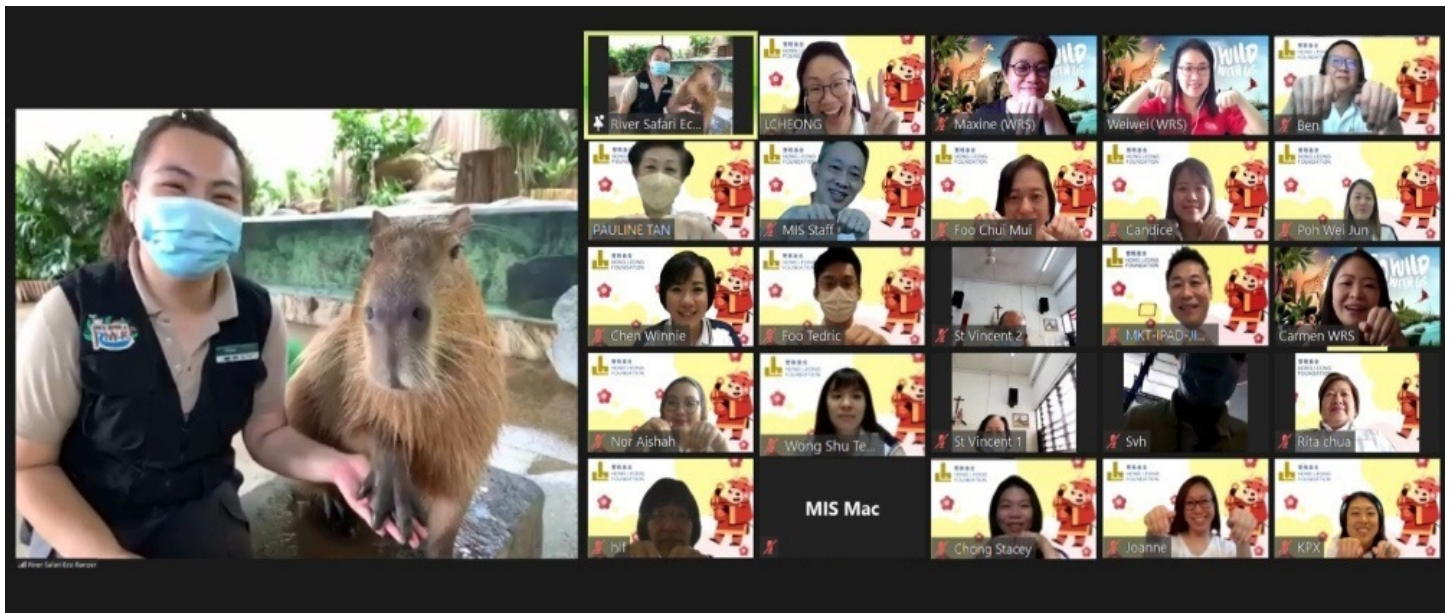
River Safari Eco Ranger

River Safari Ec...

LCHEONG

Maxine (WRS)

Weiwei (WRS)

Ben

PAULINE TAN

MIS Staff

Foo Chui Mui

Candice

Poh Wei Jun

Chen Winnie

Foo Tedric

St Vincent 2

MKT-IPAD-JI...

Carmen WRS

Nor Aishah

Wong Shu Te...

St Vincent 1

Svh

Rita chua

jslf

MIS Mac

Chong Stacey

Joanne

KPX